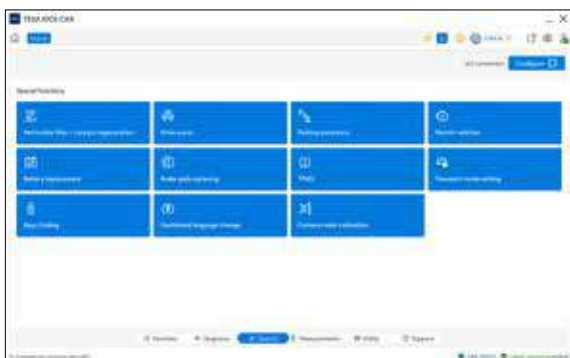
TEXA IDC5 CAR

Special functions

Particulate filter / catalyst regeneration

Brake pads

Parking assistance

Service reset

Battery replacement

Brake pads replacing

TPMS

Transport mode setting

Keys Coding

Dashboard language change

Camera radar calibration

Configure